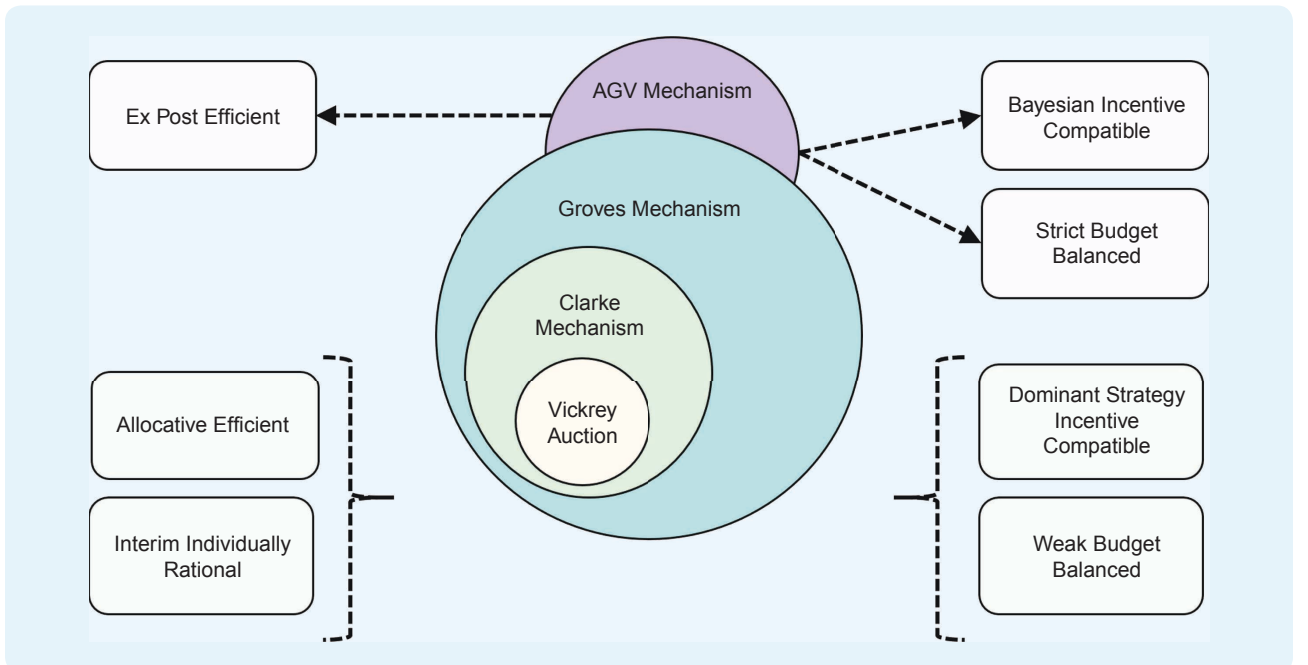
Ex Post Efficient

AGV Mechanism

Bayesian Incentive Compatible

Groves Mechanism

Strict Budget Balanced

Clarke Mechanism

Vickrey Auction

Allocative Efficient

Interim Individually Rational

Dominant Strategy Incentive Compatible

Weak Budget Balanced